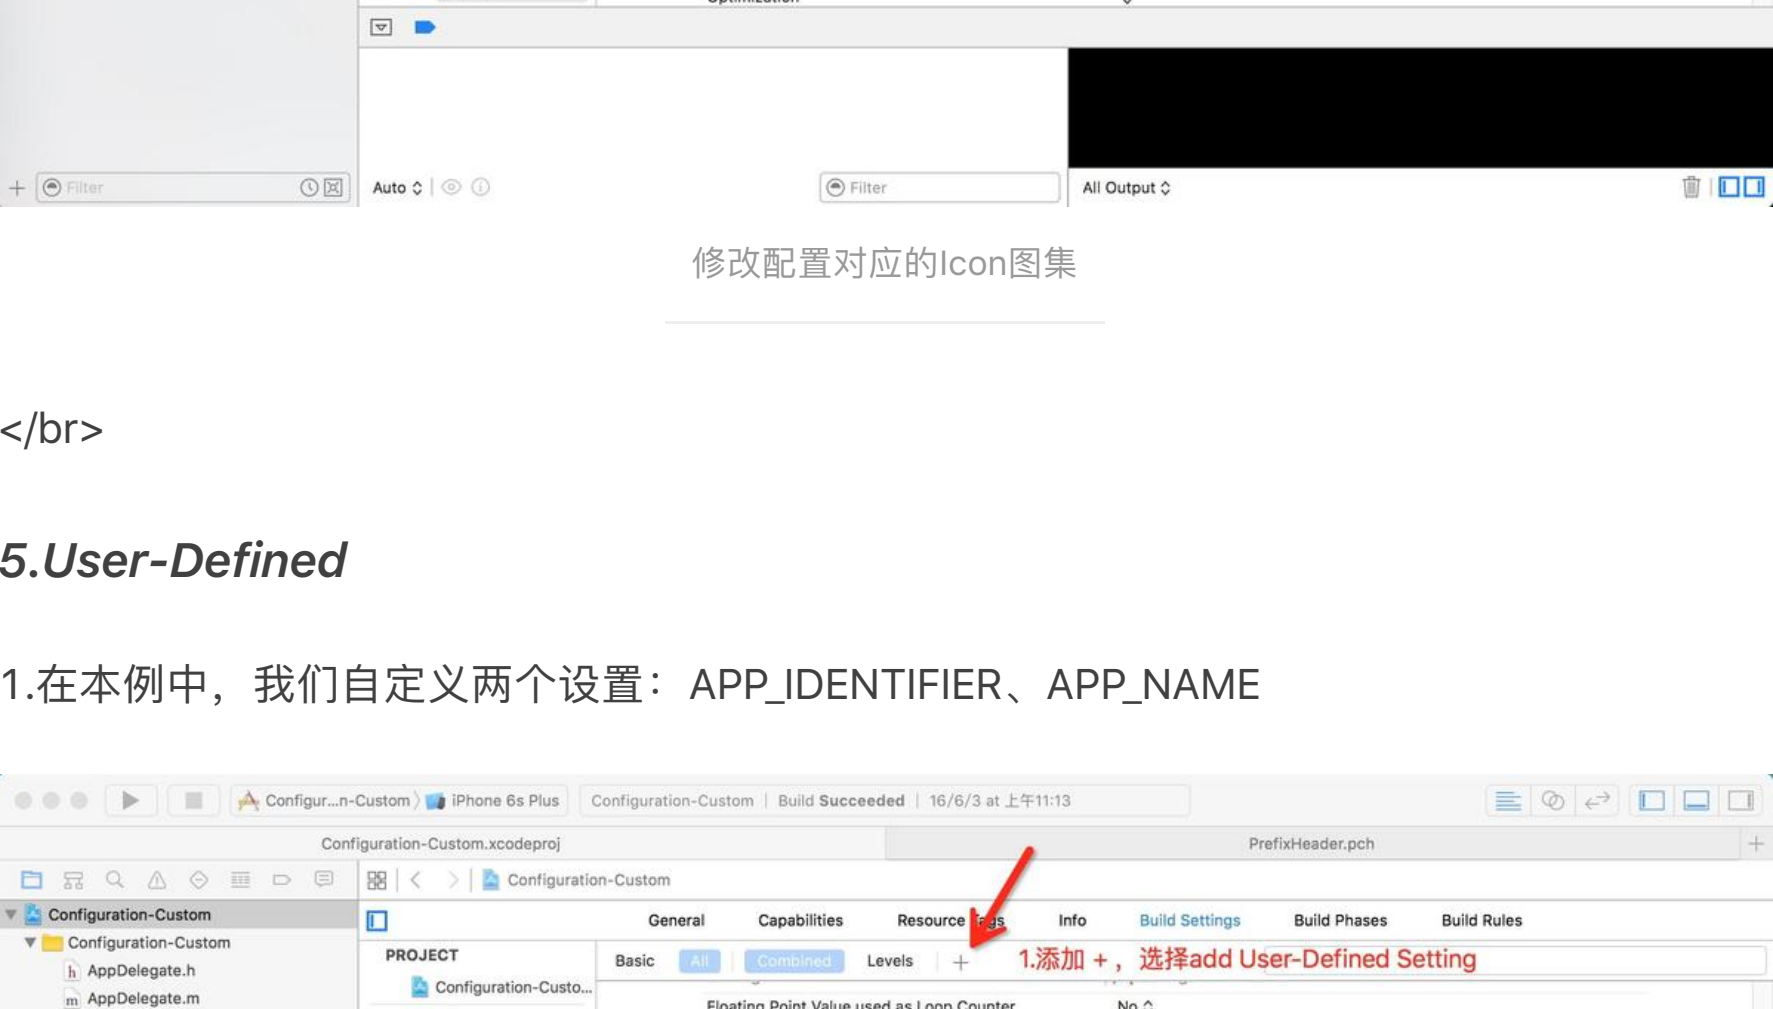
Filter

Auto

Filter

All Output

修改配置对应的Icon图集

</br>

5.User-Defined

1.在本例中，我们自定义两个设置：APP_IDENTIFIER、APP_NAME

Configur...n-Custom 〉 iPhone 6s Plus | Configuration-Custom | Build Succeeded | 16/6/3 at 上午11:13

Configuration-Custom.xcodeproj

PrefixHeader.pch

Configuration-Custom

Configuration-Custom

Configuration-Custom

AppDelegate.h

AppDelegate.m

General | Capabilities | Resource Tags | Info | Build Settings | Build Phases | Build Rules

PROJECT

Configuration-Custo...

Basic | All | Combined | Levels | +

1.添加 +， 选择add User-Defined Setting

Floating Point Value used as Loop Counter

No